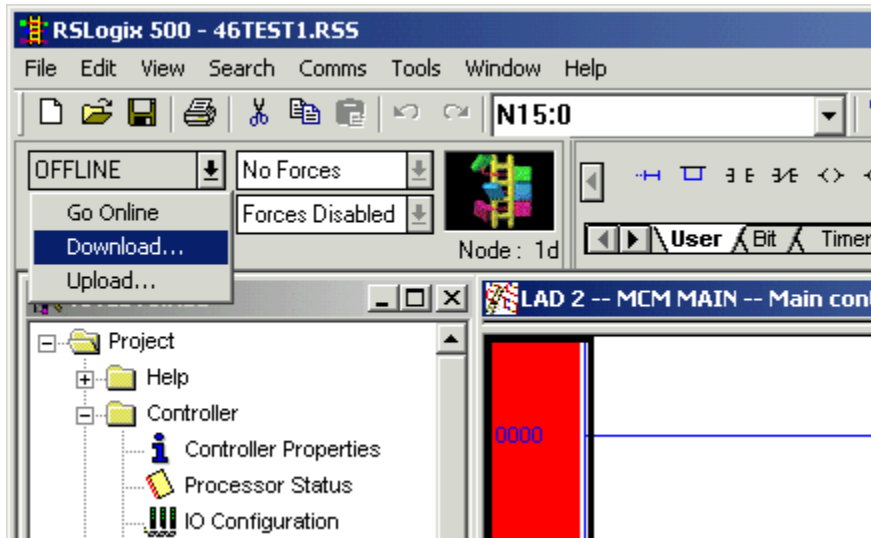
RSLogix 500 - 46TEST1.RSS

File Edit View Search Comms Tools Window Help

N15:0

OFFLINE

No Forces

Go Online

Forces Disabled

Download...

Node : 1d

Upload...

User Bit Timer

LAD 2 -- MCM MAIN -- Main con

Project

Help

Controller

Controller Properties

Processor Status

IO Configuration

0000